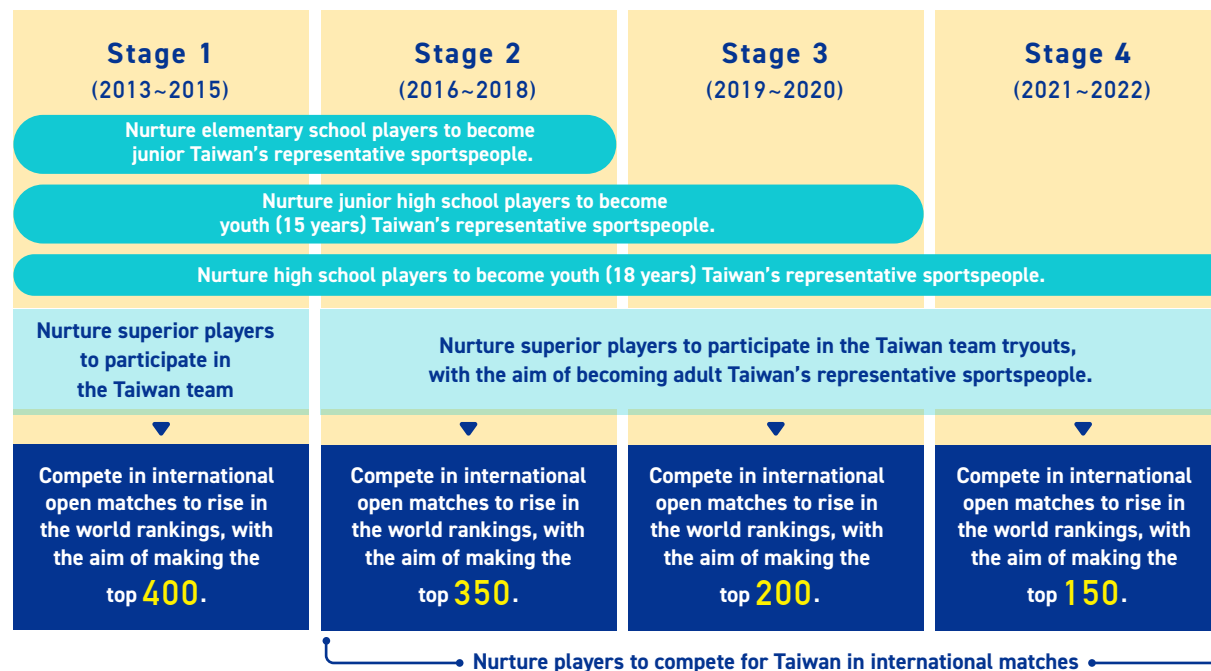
Stage 1
(2013~2015)

Stage 2
(2016~2018)

Stage 3
(2019~2020)

Stage 4
(2021~2022)

Nurture elementary school players to become junior Taiwan's representative sportspeople.

Nurture junior high school players to become youth (15 years) Taiwan's representative sportspeople.

Nurture high school players to become youth (18 years) Taiwan's representative sportspeople.

Nurture superior players to participate in the Taiwan team

Nurture superior players to participate in the Taiwan team tryouts, with the aim of becoming adult Taiwan's representative sportspeople.

Compete in international open matches to rise in the world rankings, with the aim of making the top 400.

Compete in international open matches to rise in the world rankings, with the aim of making the top 350.

Compete in international open matches to rise in the world rankings, with the aim of making the top 200.

Compete in international open matches to rise in the world rankings, with the aim of making the top 150.

Nurture players to compete for Taiwan in international matches